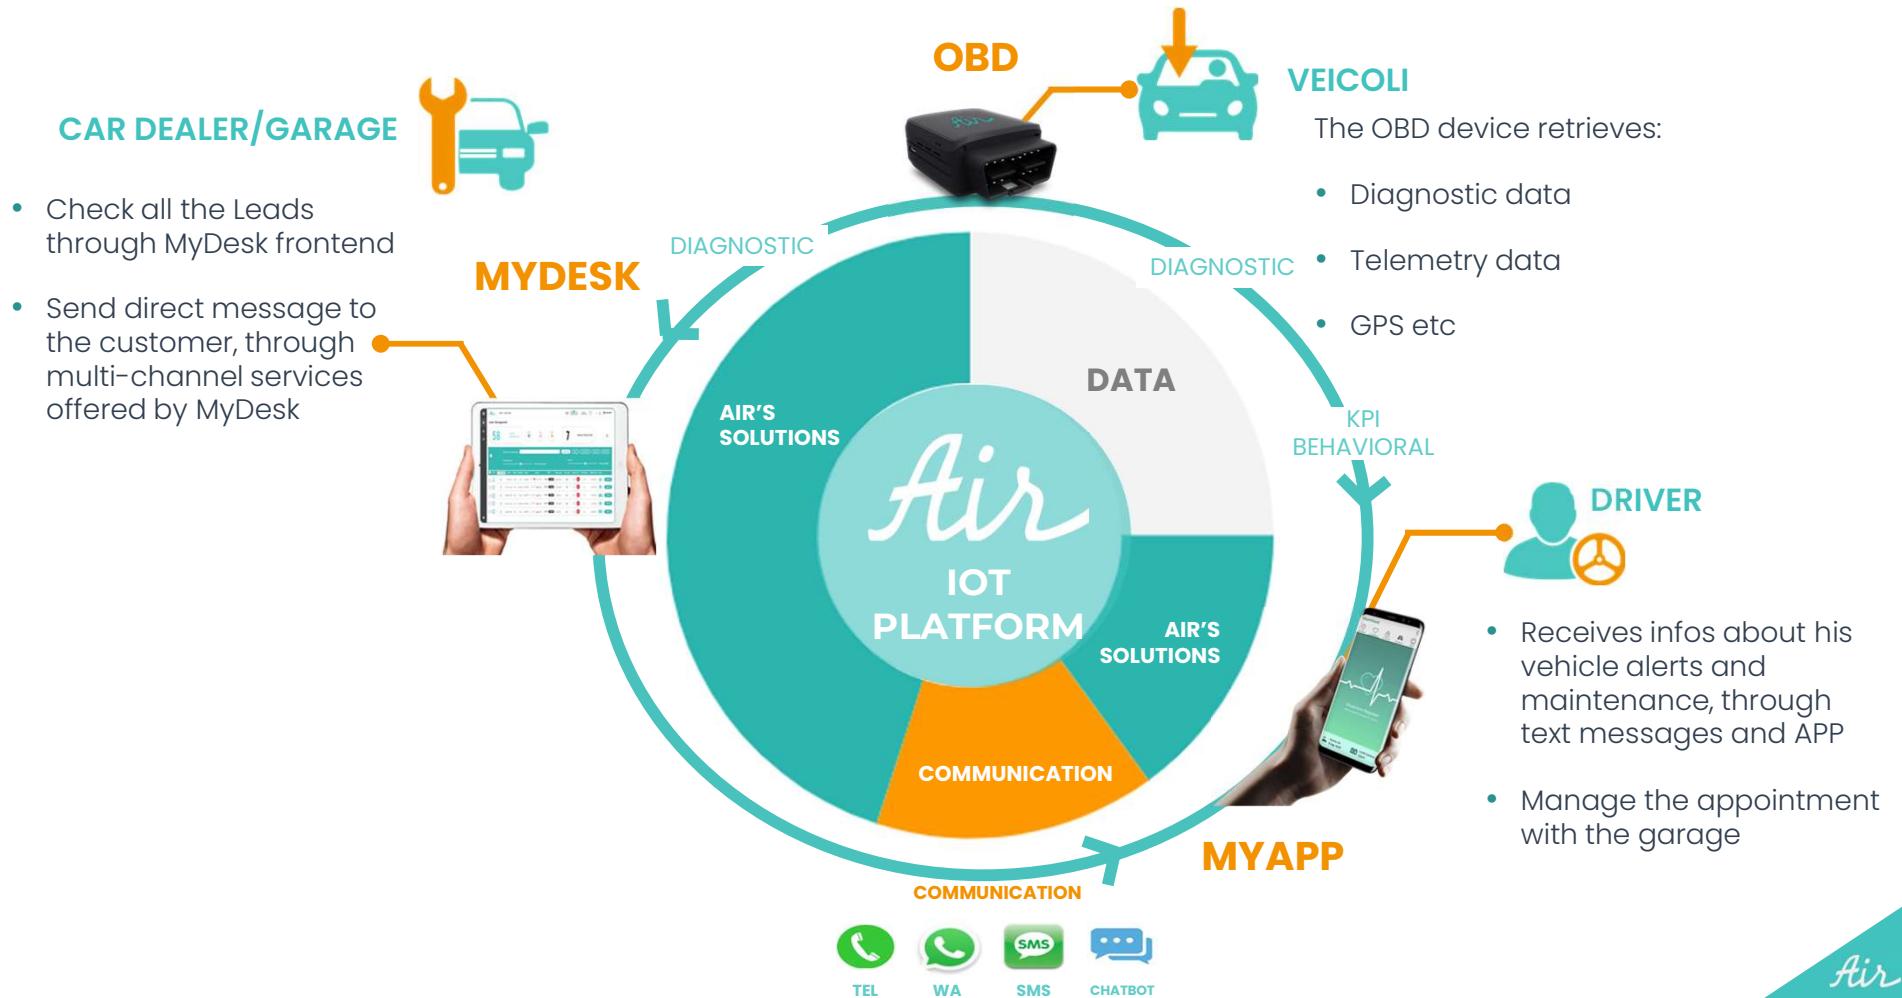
OBD

VEICOLI

The OBD device retrieves:

- Diagnostic data
- Telemetry data
- GPS etc

CAR DEALER/GARAGE

- Check all the Leads through MyDesk frontend
- Send direct message to the customer, through multi-channel services offered by MyDesk

MYDESK

DIAGNOSTIC

DIAGNOSTIC

DATA

AIR'S SOLUTIONS

Air

IOT PLATFORM

AIR'S SOLUTIONS

COMMUNICATION

KPI BEHAVIORAL

DRIVER

- Receives infos about his vehicle alerts and maintenance, through text messages and APP
- Manage the appointment with the garage

MYAPP

COMMUNICATION

TEL WA SMS CHATBOT

SMS

Air